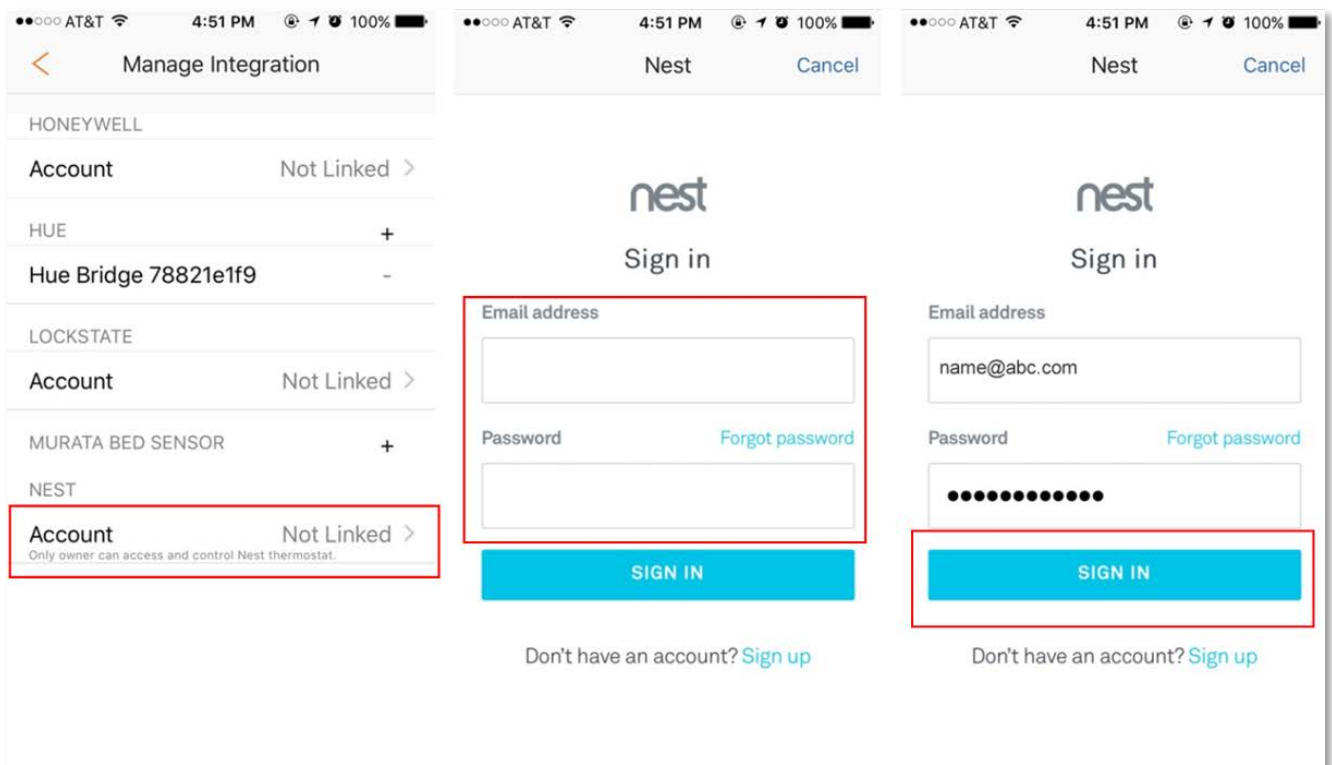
●●○○○ AT&T 4:51 PM 100%

Manage Integration

HONEYWELL

Account Not Linked >

HUE +

Hue Bridge 78821e1f9 -

LOCKSTATE

Account Not Linked >

MURATA BED SENSOR +

NEST

Account Not Linked >

Only owner can access and control Nest thermostat.

●●○○○ AT&T 4:51 PM 100%

Nest Cancel

nest

Sign in

Email address

Password Forgot password

SIGN IN

Don't have an account? Sign up

●●○○○ AT&T 4:51 PM 100%

Nest Cancel

nest

Sign in

Email address

name@abc.com

Password Forgot password

●●●●●●●●●●●●

SIGN IN

Don't have an account? Sign up